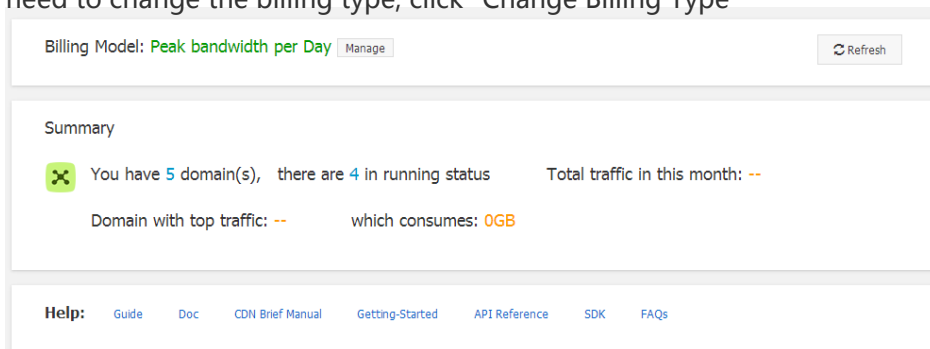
need to change the billing type, click "Change Billing Type"

Billing Model: Peak bandwidth per Day Manage

Refresh

Summary

You have 5 domain(s), there are 4 in running status Total traffic in this month: --

Domain with top traffic: -- which consumes: 0GB

Help: Guide Doc CDN Brief Manual Getting-Started API Reference SDK FAQs